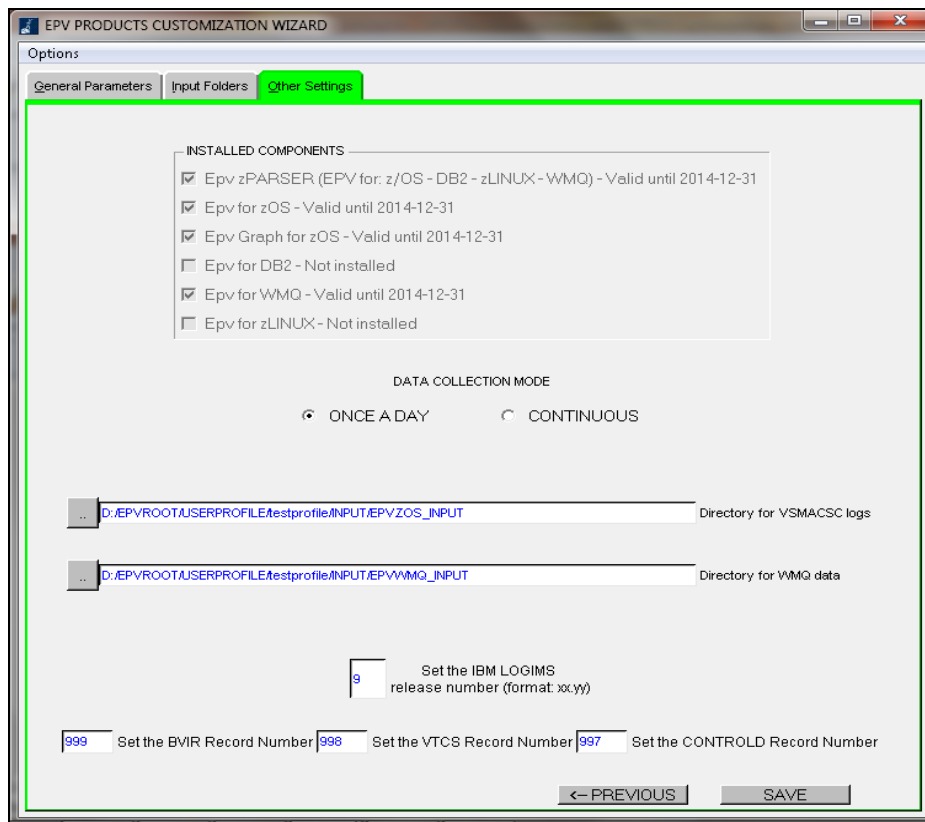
EPV PRODUCTS CUSTOMIZATION WIZARD

Options

General Parameters | Input Folders | Other Settings

INSTALLED COMPONENTS

Epv zPARSER (EPV for: z/OS - DB2 - zLINUX - WMQ) - Valid until 2014-12-31

Epv for zOS - Valid until 2014-12-31

Epv Graph for zOS - Valid until 2014-12-31

Epv for DB2 - Not installed

Epv for WMQ - Valid until 2014-12-31

Epv for zLINUX - Not installed

DATA COLLECTION MODE

ONCE A DAY CONTINUOUS

.. D:/EPVROOT/USERPROFILE/testprofile/INPUT/EPVZOS_INPUT Directory for VSMACSC logs

.. D:/EPVROOT/USERPROFILE/testprofile/INPUT/EPVWMQ_INPUT Directory for WMQ data

9 Set the IBM LOGIMS release number (format: xx.yy)

999 Set the BVIR Record Number 998 Set the VTCS Record Number 997 Set the CONTROLD Record Number

<- PREVIOUS SAVE